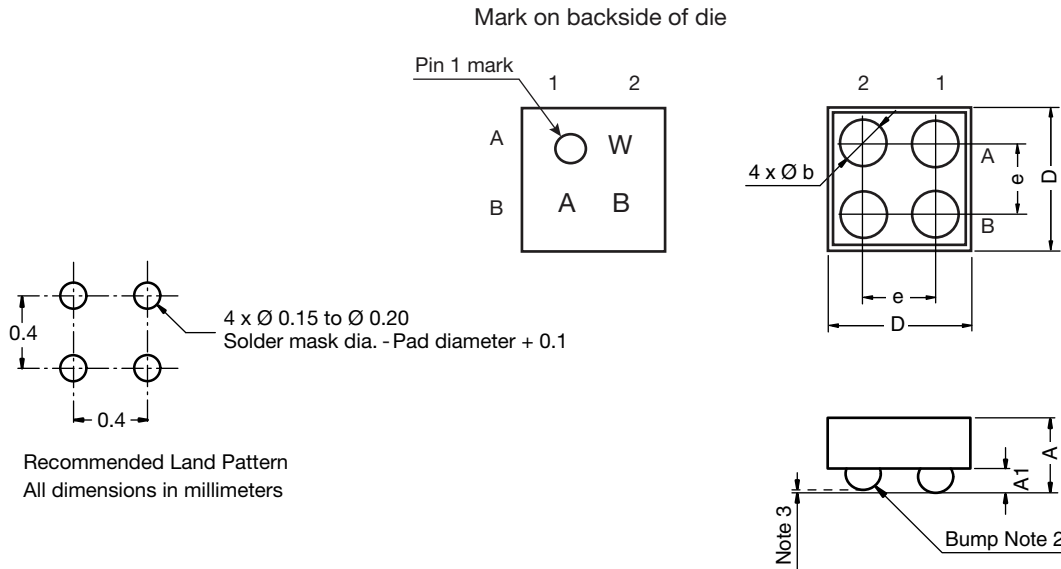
Mark on backside of die

Pin 1 mark

1 2

A W

B A B

2 1

4 x Ø b

A

B

e

D

e

D

0.4

4 x Ø 0.15 to Ø 0.20
Solder mask dia. - Pad diameter + 0.1

0.4

Recommended Land Pattern
All dimensions in millimeters

A

A1

Note 3

Bump Note 2